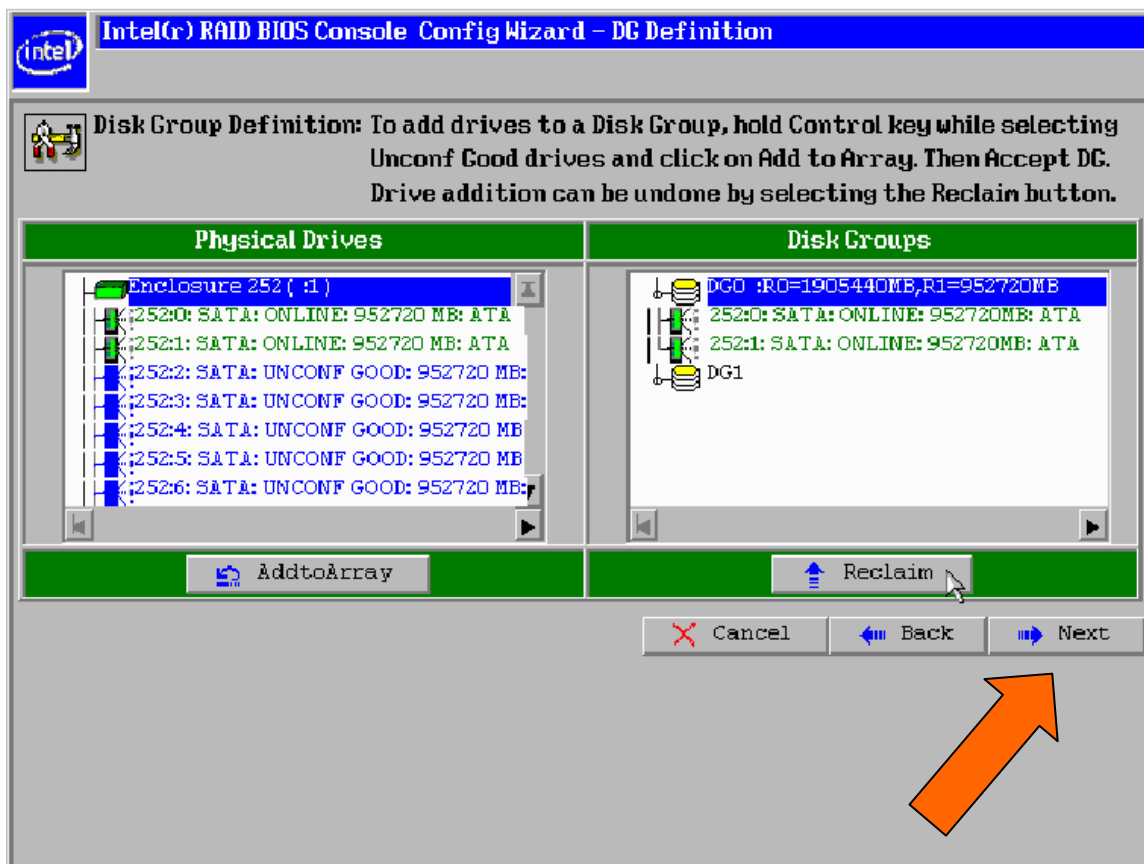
intel

Intel(r) RAID BIOS Console Config Wizard – DG Definition

Disk Group Definition: To add drives to a Disk Group, hold Control key while selecting Unconf Good drives and click on Add to Array. Then Accept DG. Drive addition can be undone by selecting the Reclaim button.

Physical Drives

Enclosure 252 ( :1)
252:0: SATA: ONLINE: 952720 MB: ATA
252:1: SATA: ONLINE: 952720 MB: ATA
252:2: SATA: UNCONF GOOD: 952720 MB:
252:3: SATA: UNCONF GOOD: 952720 MB:
252:4: SATA: UNCONF GOOD: 952720 MB
252:5: SATA: UNCONF GOOD: 952720 MB
252:6: SATA: UNCONF GOOD: 952720 MB:

Disk Groups

DG0 :R0=1905440MB,R1=952720MB
252:0: SATA: ONLINE: 952720MB: ATA
252:1: SATA: ONLINE: 952720MB: ATA
DG1

AddtoArray

Reclaim

Cancel

Back

Next